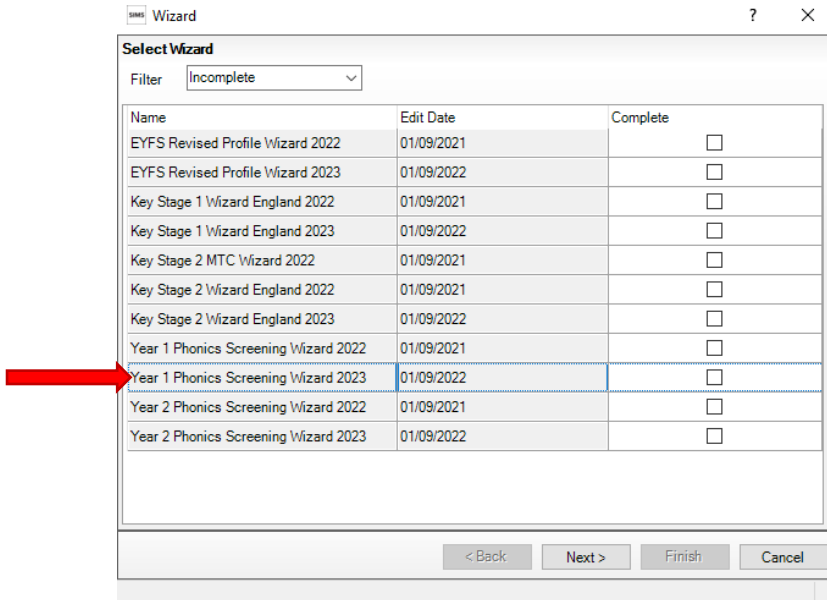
SIMS Wizard ? ×

Select Wizard

Filter Incomplete

| Name | Edit Date | Complete |
|---|---|---|
| EYFS Revised Profile Wizard 2022 | 01/09/2021 | ☐ |
| EYFS Revised Profile Wizard 2023 | 01/09/2022 | ☐ |
| Key Stage 1 Wizard England 2022 | 01/09/2021 | ☐ |
| Key Stage 1 Wizard England 2023 | 01/09/2022 | ☐ |
| Key Stage 2 MTC Wizard 2022 | 01/09/2021 | ☐ |
| Key Stage 2 Wizard England 2022 | 01/09/2021 | ☐ |
| Key Stage 2 Wizard England 2023 | 01/09/2022 | ☐ |
| Year 1 Phonics Screening Wizard 2022 | 01/09/2021 | ☐ |
| Year 1 Phonics Screening Wizard 2023 | 01/09/2022 | ☐ |
| Year 2 Phonics Screening Wizard 2022 | 01/09/2021 | ☐ |
| Year 2 Phonics Screening Wizard 2023 | 01/09/2022 | ☐ |

< Back Next > Finish Cancel